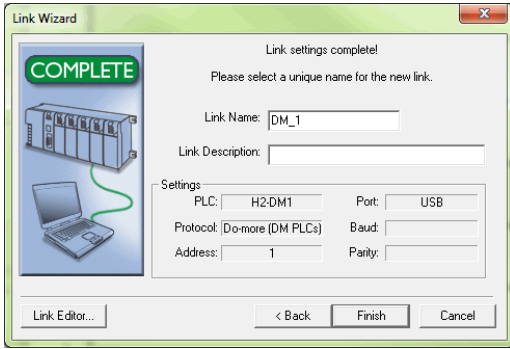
Link Wizard

COMPLETE

Link settings complete!

Please select a unique name for the new link.

Link Name: DM_1

Link Description:

Settings

PLC: H2-DM1

Port: USB

Protocol: Do-more (DM PLCs)

Baud:

Address: 1

Parity:

Link Editor...

< Back

Finish

Cancel